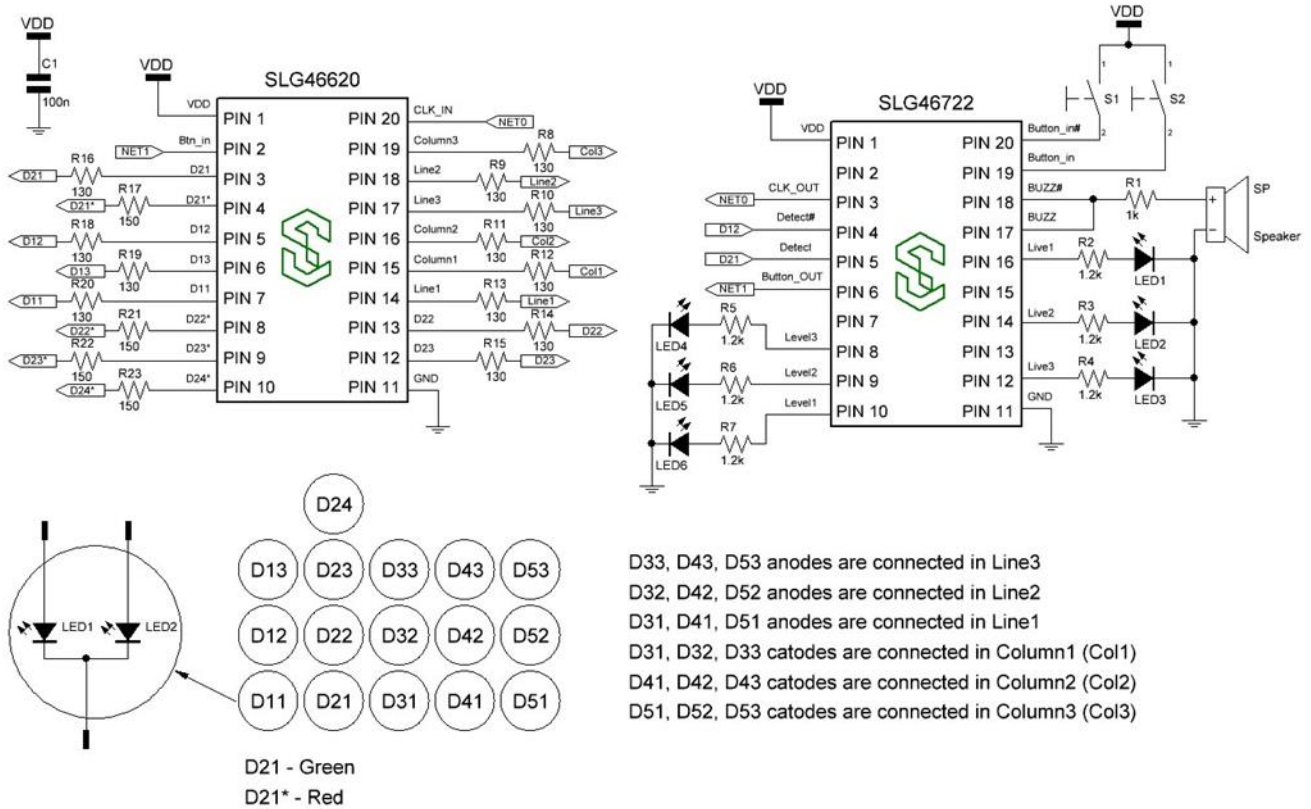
VDD
C1
100n

VDD
SLG46620
VDD PIN 1
Btn_in NET1 PIN 2
D21 R16 130 D21 PIN 3
D21* R17 150 D21* PIN 4
D12 R18 130 D12 PIN 5
D13 R19 130 D13 PIN 6
D11 R20 130 D11 PIN 7
D22* R21 150 D22* PIN 8
D23* R22 150 D23* PIN 9
D24* R23 150 D24* PIN 10
PIN 20 CLK_IN NET0
PIN 19 Column3 R8 130 Col3
PIN 18 Line2 R9 130 Line2
PIN 17 Line3 R10 130 Line3
PIN 16 Column2 R11 130 Col2
PIN 15 Column1 R12 130 Col1
PIN 14 Line1 R13 130 Line1
PIN 13 D22 R14 130 D22
PIN 12 D23 R15 130 D23
PIN 11 GND

VDD
1 S1 2
1 S2 2
VDD
SLG46722
VDD PIN 1
PIN 2
CLK_OUT NET0 PIN 3
Detect# D12 PIN 4
Detect D21 PIN 5
Button_OUT NET1 PIN 6
LED4 R5 1.2k Level3 PIN 7
PIN 8
LED5 R6 1.2k Level2 PIN 9
LED6 R7 1.2k Level1 PIN 10
PIN 20 Button_in#
PIN 19 Button_in
PIN 18 BUZZ# R1 1k
PIN 17 BUZZ
SP
+
-
Speaker
PIN 16 Live1 R2 1.2k LED1
PIN 15
PIN 14 Live2 R3 1.2k LED2
PIN 13
PIN 12 Live3 R4 1.2k LED3
PIN 11 GND

LED1 LED2

D24
D13 D23 D33 D43 D53
D12 D22 D32 D42 D52
D11 D21 D31 D41 D51

D21 - Green
D21* - Red

D33, D43, D53 anodes are connected in Line3
D32, D42, D52 anodes are connected in Line2
D31, D41, D51 anodes are connected in Line1
D31, D32, D33 catodes are connected in Column1 (Col1)
D41, D42, D43 catodes are connected in Column2 (Col2)
D51, D52, D53 catodes are connected in Column3 (Col3)